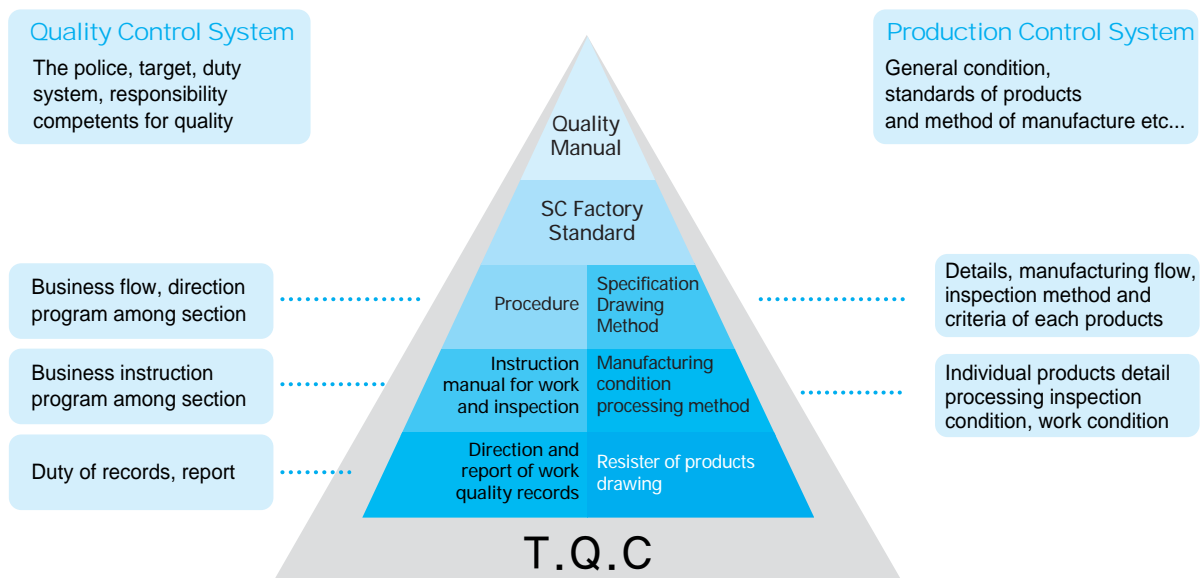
Quality Control System

The police, target, duty system, responsibility competents for quality

Production Control System

General condition, standards of products and method of manufacture etc...

Quality Manual

SC Factory Standard

Business flow, direction program among section

Procedure

Specification Drawing Method

Details, manufacturing flow, inspection method and criteria of each products

Business instruction program among section

Instruction manual for work and inspection

Manufacturing condition processing method

Individual products detail processing inspection condition, work condition

Duty of records, report

Direction and report of work quality records

Resister of products drawing

T.Q.C